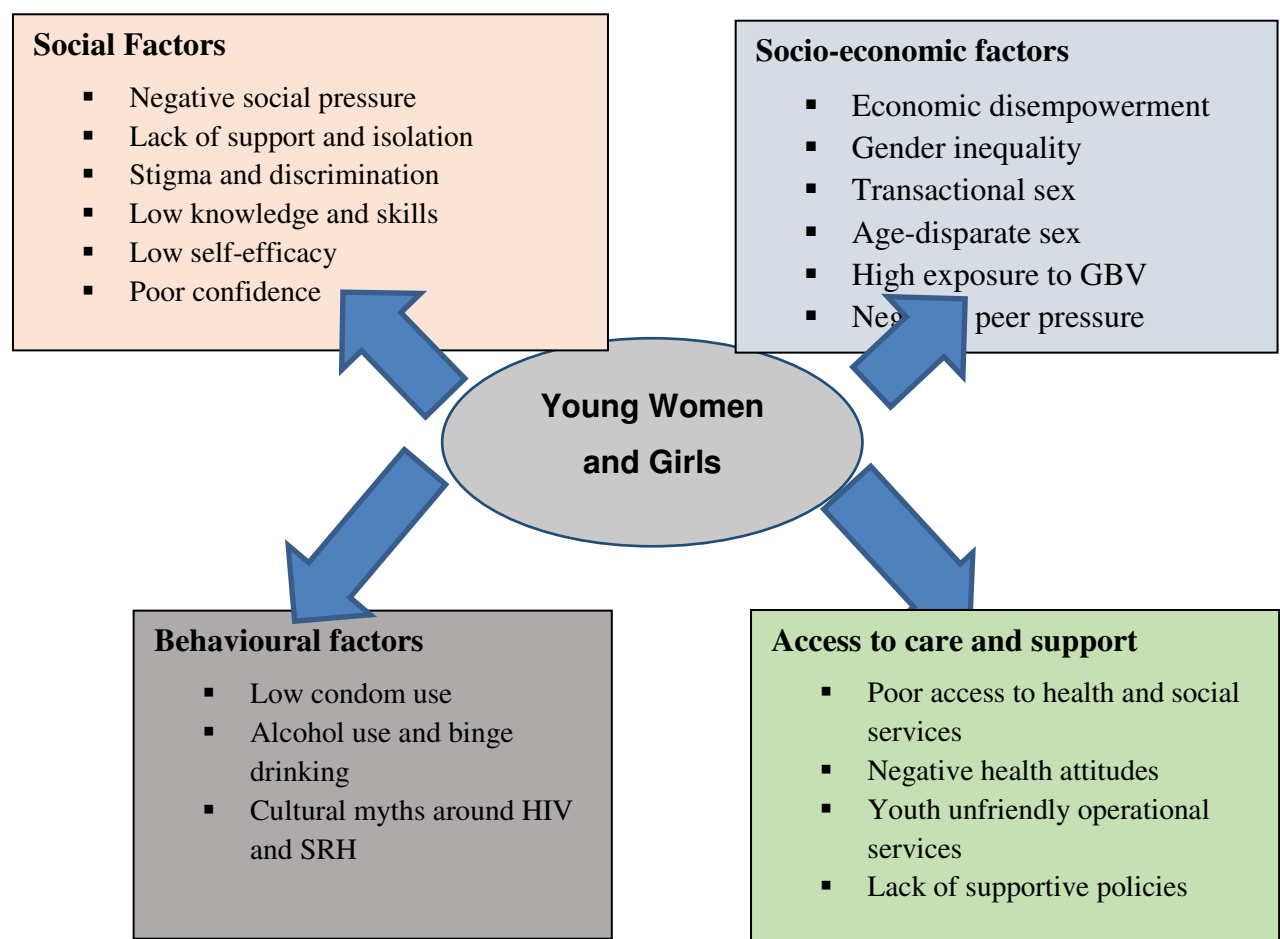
**Social Factors**

- Negative social pressure
- Lack of support and isolation
- Stigma and discrimination
- Low knowledge and skills
- Low self-efficacy
- Poor confidence

**Socio-economic factors**

- Economic disempowerment
- Gender inequality
- Transactional sex
- Age-disparate sex
- High exposure to GBV
- Neg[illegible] peer pressure

Young Women and Girls

**Behavioural factors**

- Low condom use
- Alcohol use and binge drinking
- Cultural myths around HIV and SRH

**Access to care and support**

- Poor access to health and social services
- Negative health attitudes
- Youth unfriendly operational services
- Lack of supportive policies